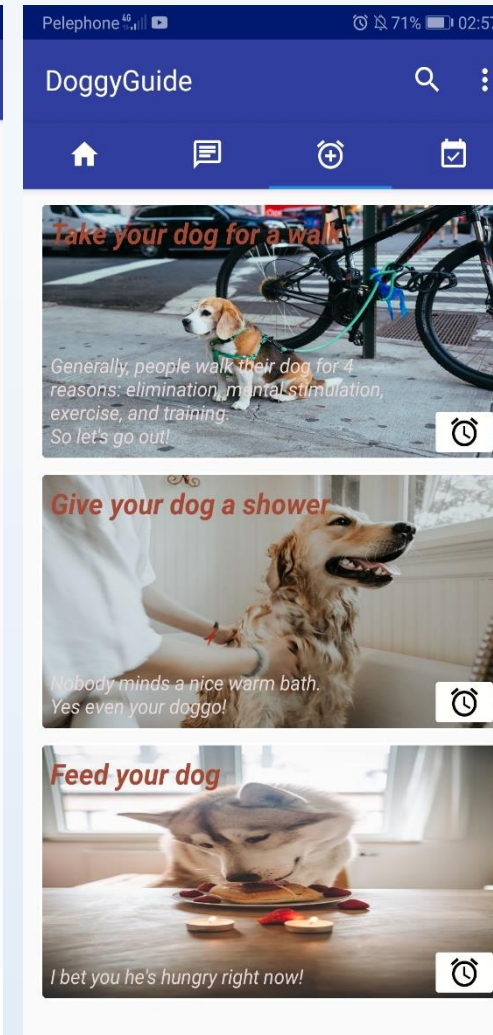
Pelephone 4G 71% 02:5

DoggyGuide

Take your dog for a walk

Generally, people walk their dog for 4 reasons: elimination, mental stimulation, exercise, and training.
So let's go out!

Give your dog a shower

Nobody minds a nice warm bath.
Yes even your doggo!

Feed your dog

I bet you he's hungry right now!